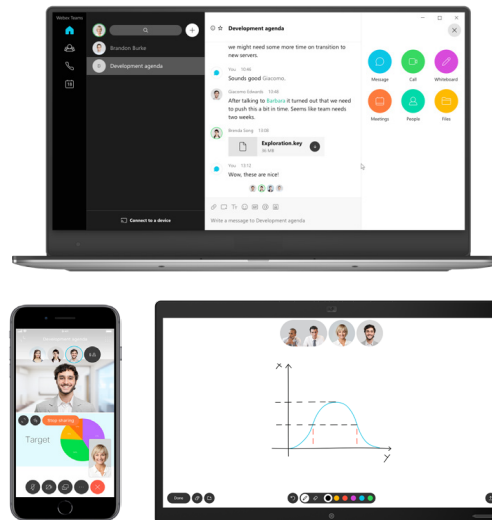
Webex Teams

Brandon Burke

Development agenda

Connect to a device

Development agenda

we might need some more time on transition to new servers.

You 10:46
Sounds good Giacomo.

Giacomo Edwards 10:48
After talking to Barbara it turned out that we need to push this a bit in time. Seems like team needs two weeks.

Brenda Song 13:00
Exploration.key
36 MB

You 13:12
Wow, these are nice!

Write a message to Development agenda

Message
Call
Whiteboard
Meetings
People
Files

Stop sharing
Target

X
Y

Done